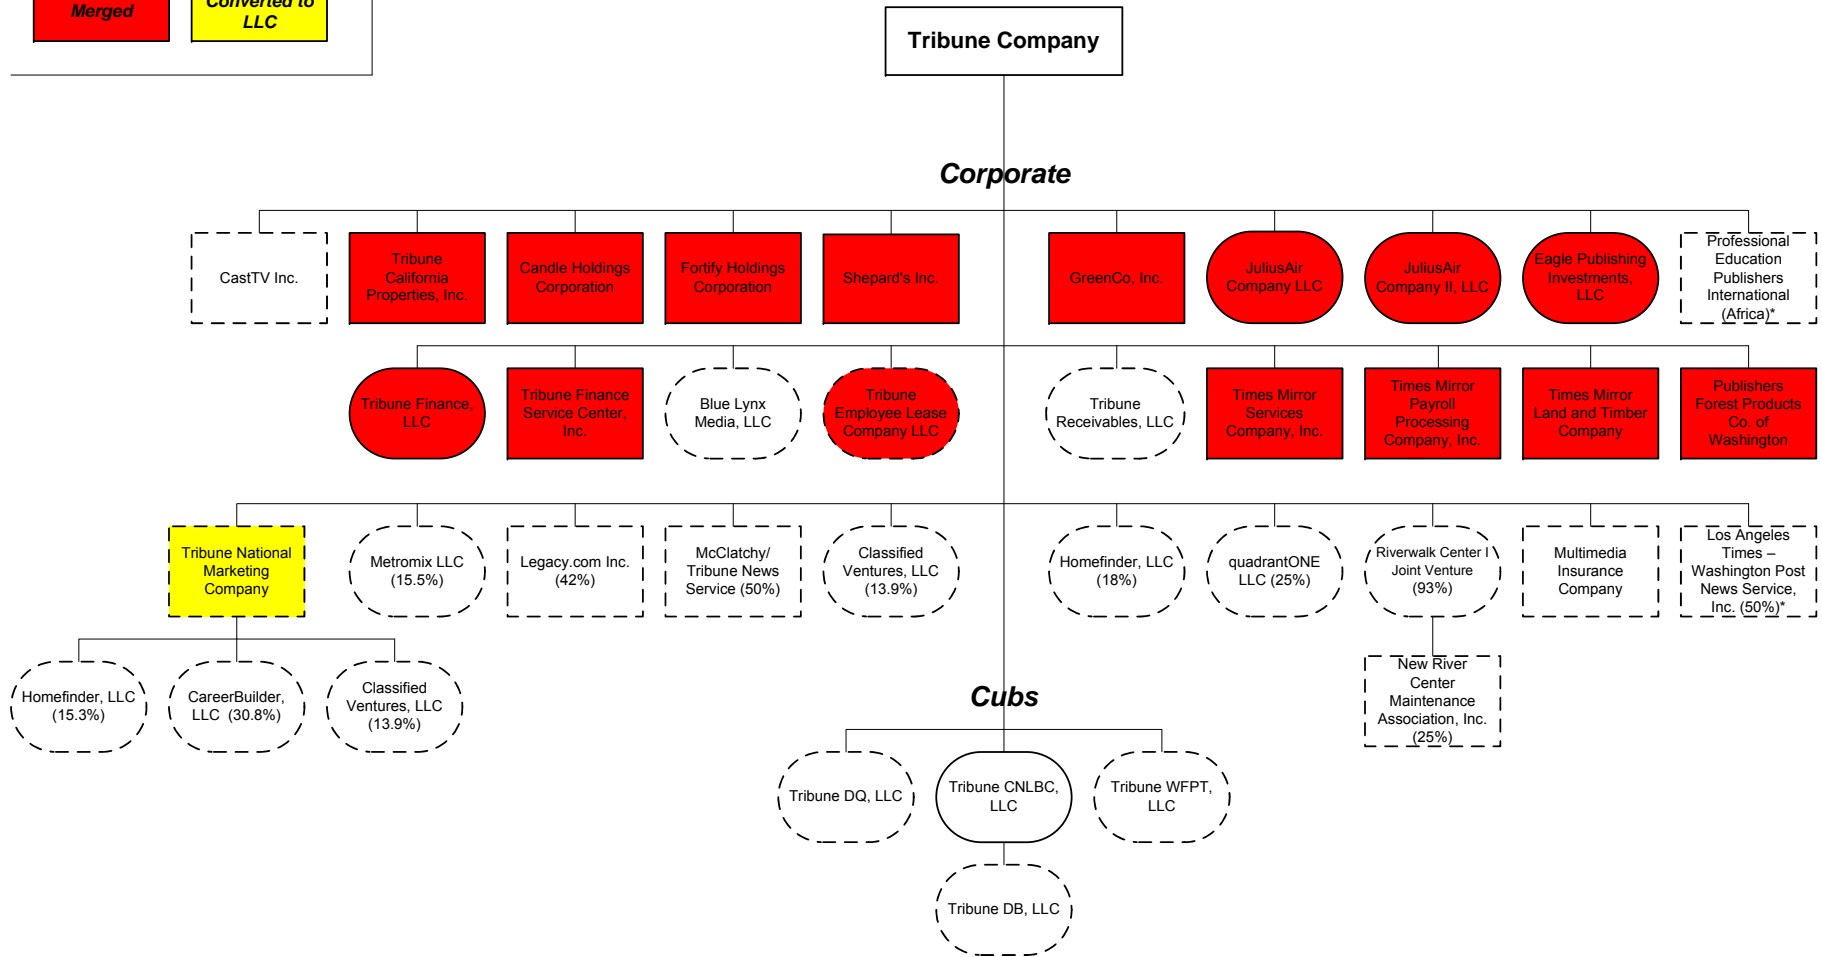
Merged

Converted to LLC

Tribune Company

Corporate

CastTV Inc.

Tribune California Properties, Inc.

Candle Holdings Corporation

Fortify Holdings Corporation

Shepard's Inc.

GreenCo, Inc.

JuliusAir Company LLC

JuliusAir Company II, LLC

Eagle Publishing Investments, LLC

Professional Education Publishers International (Africa)*

Tribune Finance, LLC

Tribune Finance Service Center, Inc.

Blue Lynx Media, LLC

Tribune Employee Lease Company LLC

Tribune Receivables, LLC

Times Mirror Services Company, Inc.

Times Mirror Payroll Processing Company, Inc.

Times Mirror Land and Timber Company

Publishers Forest Products Co. of Washington

Tribune National Marketing Company

Metromix LLC (15.5%)

Legacy.com Inc. (42%)

McClatchy/ Tribune News Service (50%)

Classified Ventures, LLC (13.9%)

Homefinder, LLC (18%)

quadrantONE LLC (25%)

Riverwalk Center I Joint Venture (93%)

Multimedia Insurance Company

Los Angeles Times – Washington Post News Service, Inc. (50%)*

Homefinder, LLC (15.3%)

CareerBuilder, LLC (30.8%)

Classified Ventures, LLC (13.9%)

New River Center Maintenance Association, Inc. (25%)

Cubs

Tribune DQ, LLC

Tribune CNLBC, LLC

Tribune WFPT, LLC

Tribune DB, LLC